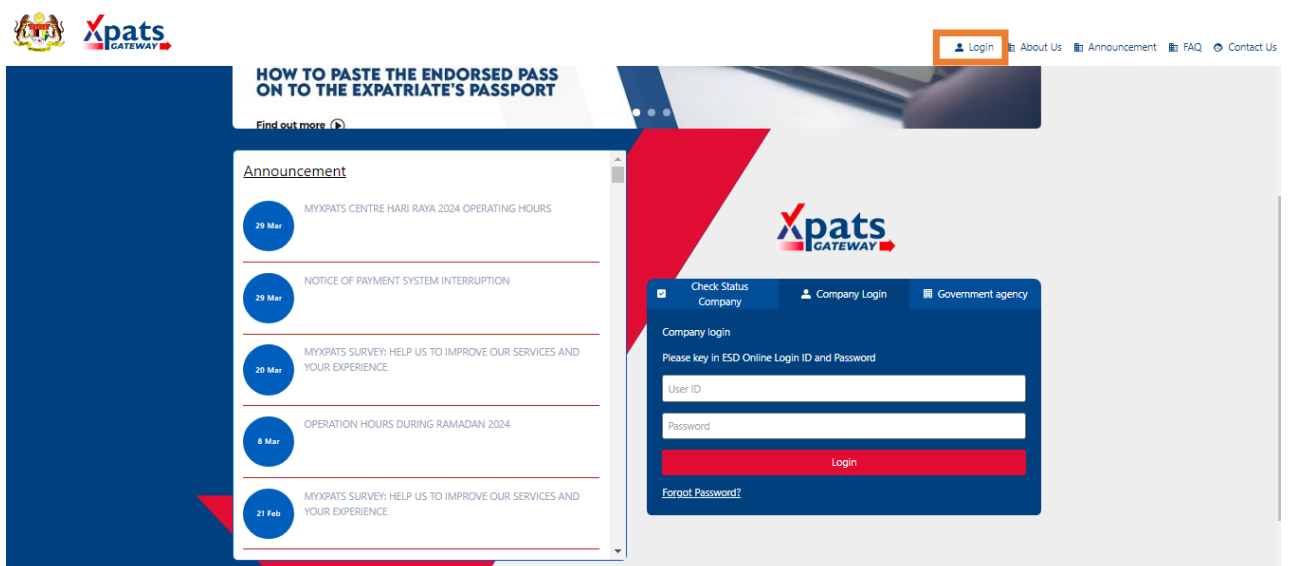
Xpats GATEWAY

Login About Us Announcement FAQ Contact Us

HOW TO PASTE THE ENDORSED PASS ON TO THE EXPATRIATE'S PASSPORT

Find out more

Announcement

29 Mar
MYXPATS CENTRE HARI RAYA 2024 OPERATING HOURS

29 Mar
NOTICE OF PAYMENT SYSTEM INTERRUPTION

20 Mar
MYXPATS SURVEY: HELP US TO IMPROVE OUR SERVICES AND YOUR EXPERIENCE

8 Mar
OPERATION HOURS DURING RAMADAN 2024

21 Feb
MYXPATS SURVEY: HELP US TO IMPROVE OUR SERVICES AND YOUR EXPERIENCE

Xpats GATEWAY

Check Status Company | Company Login | Government agency

Company login

Please key in ESD Online Login ID and Password

User ID

Password

Login

Forgot Password?